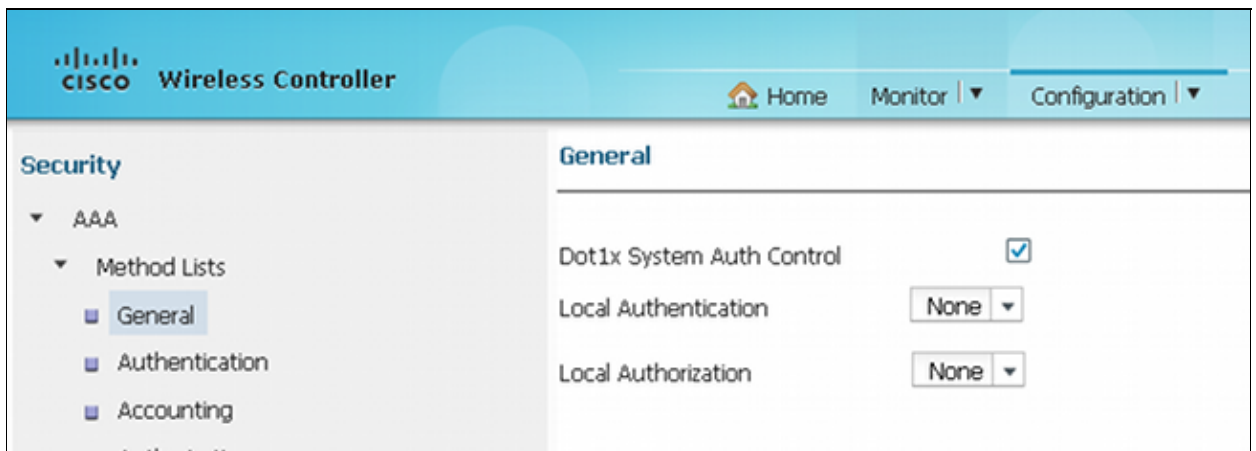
cisco Wireless Controller

Home Monitor ▼ Configuration ▼

Security

AAA

Method Lists

General

Authentication

Accounting

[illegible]

General

Dot1x System Auth Control

Local Authentication None

Local Authorization None